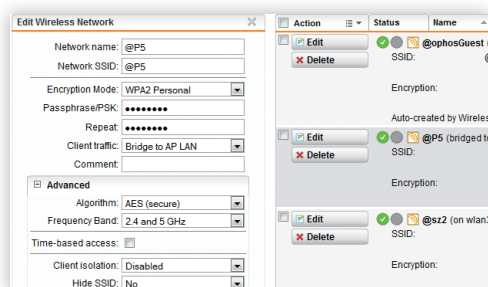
Edit Wireless Network

Network name: @P5

Network SSID: @P5

Encryption Mode: WPA2 Personal

Passphrase/PSK: ••••••••

Repeat: ••••••••

Client traffic: Bridge to AP LAN

Comment:

Advanced

Algorithm: AES (secure)

Frequency Band: 2.4 and 5 GHz

Time-based access:

Client isolation: Disabled

Hide SSID: No

| Action | Status | Name |
|---|---|---|
| Edit Delete | | @ophosGuest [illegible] SSID: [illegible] Encryption: Auto-created by Wireles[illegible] |
| Edit Delete | | @P5 (bridged t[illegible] SSID: Encryption: |
| Edit Delete | | @sz2 (on wlan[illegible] SSID: Encryption: |